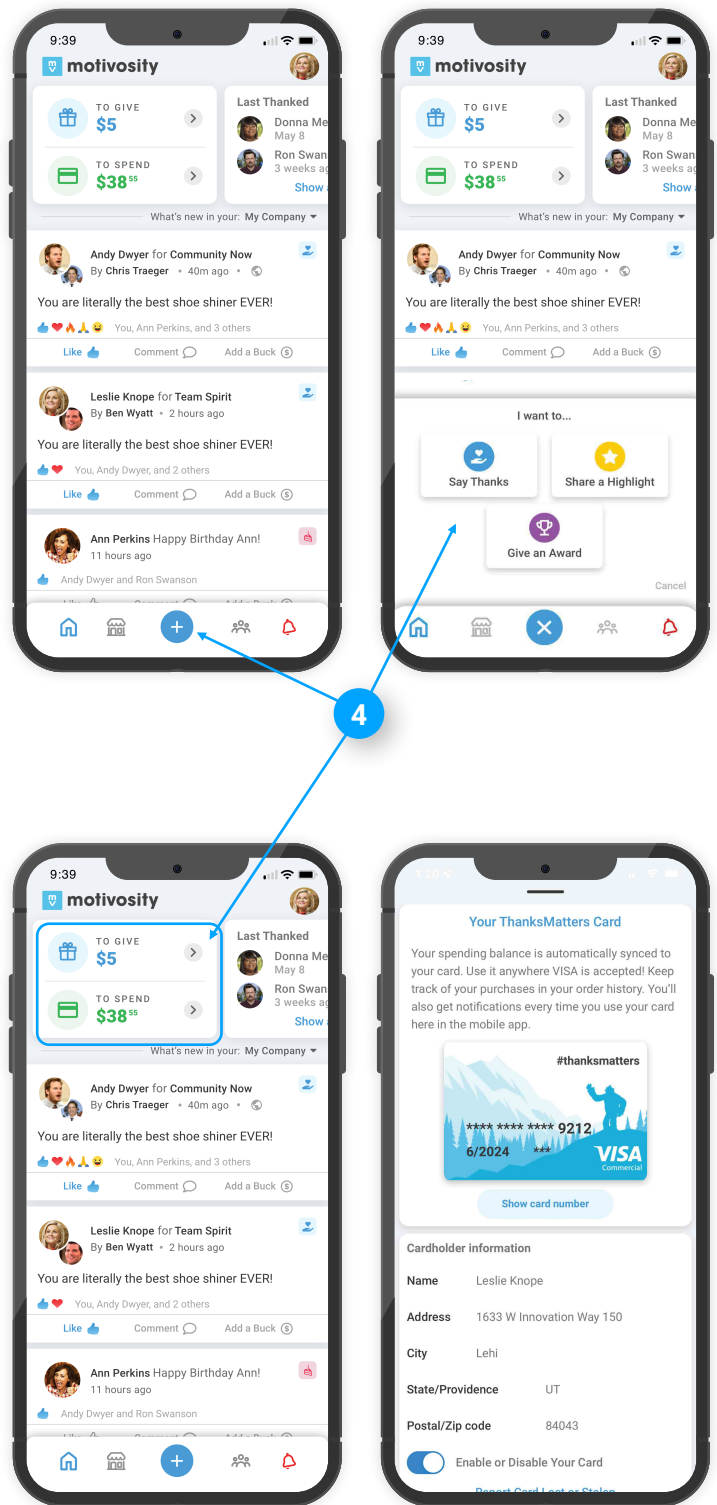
9:39

motivosity

TO GIVE
$5

TO SPEND
$38 55

Last Thanked
Donna Me
May 8
Ron Swan
3 weeks a
Show

What's new in your: My Company

Andy Dwyer for Community Now
By Chris Traeger • 40m ago

You are literally the best shoe shiner EVER!

You, Ann Perkins, and 3 others

Like Comment Add a Buck

Leslie Knope for Team Spirit
By Ben Wyatt • 2 hours ago

You are literally the best shoe shiner EVER!

You, Andy Dwyer, and 2 others

Like Comment Add a Buck

Ann Perkins Happy Birthday Ann!
11 hours ago

Andy Dwyer and Ron Swanson

9:39

motivosity

TO GIVE
$5

TO SPEND
$38 55

Last Thanked
Donna Me
May 8
Ron Swan
3 weeks a
Show

What's new in your: My Company

Andy Dwyer for Community Now
By Chris Traeger • 40m ago

You are literally the best shoe shiner EVER!

You, Ann Perkins, and 3 others

Like Comment Add a Buck

I want to...

Say Thanks

Share a Highlight

Give an Award

Cancel

4

9:39

motivosity

TO GIVE
$5

TO SPEND
$38 55

Last Thanked
Donna Me
May 8
Ron Swan
3 weeks a
Show

What's new in your: My Company

Andy Dwyer for Community Now
By Chris Traeger • 40m ago

You are literally the best shoe shiner EVER!

You, Ann Perkins, and 3 others

Like Comment Add a Buck

Leslie Knope for Team Spirit
By Ben Wyatt • 2 hours ago

You are literally the best shoe shiner EVER!

You, Andy Dwyer, and 2 others

Like Comment Add a Buck

Ann Perkins Happy Birthday Ann!
11 hours ago

Andy Dwyer and Ron Swanson

Your ThanksMatters Card

Your spending balance is automatically synced to your card. Use it anywhere VISA is accepted! Keep track of your purchases in your order history. You'll also get notifications every time you use your card here in the mobile app.

#thanksmatters
**** **** **** 9212
6/2024 ***
VISA Commercial

Show card number

Cardholder information

Name Leslie Knope

Address 1633 W Innovation Way 150

City Lehi

State/Providence UT

Postal/Zip code 84043

Enable or Disable Your Card

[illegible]